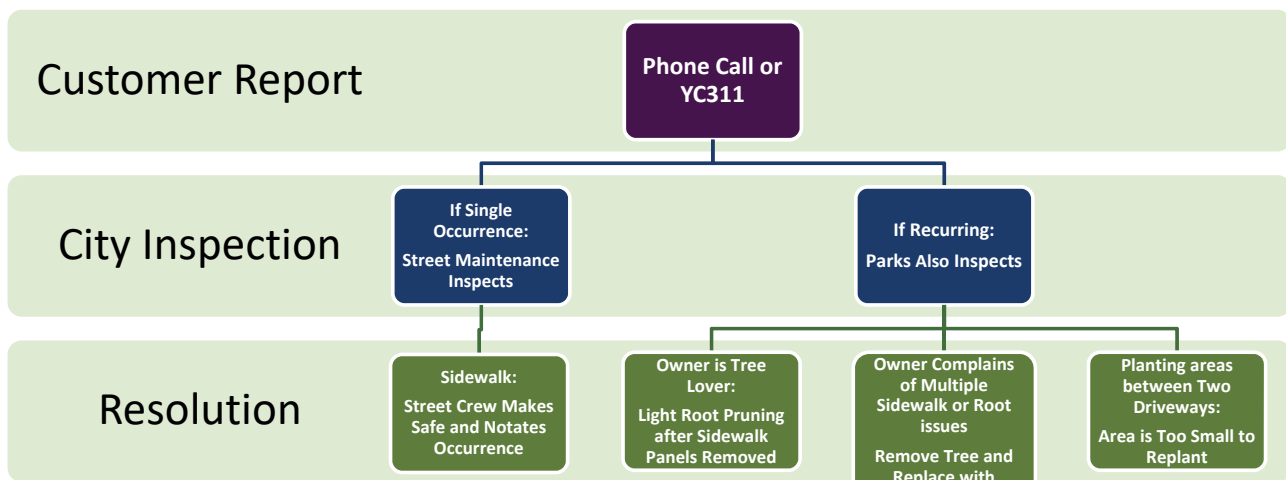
Customer Report

Phone Call or YC311

City Inspection

If Single Occurrence:

Street Maintenance Inspects

If Recurring:

Parks Also Inspects

Resolution

Sidewalk:

Street Crew Makes Safe and Notates Occurrence

Owner is Tree Lover:

Light Root Pruning after Sidewalk Panels Removed

Owner Complains of Multiple Sidewalk or Root issues

Remove Tree and Replace with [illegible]

Planting areas between Two Driveways:

Area is Too Small to Replant